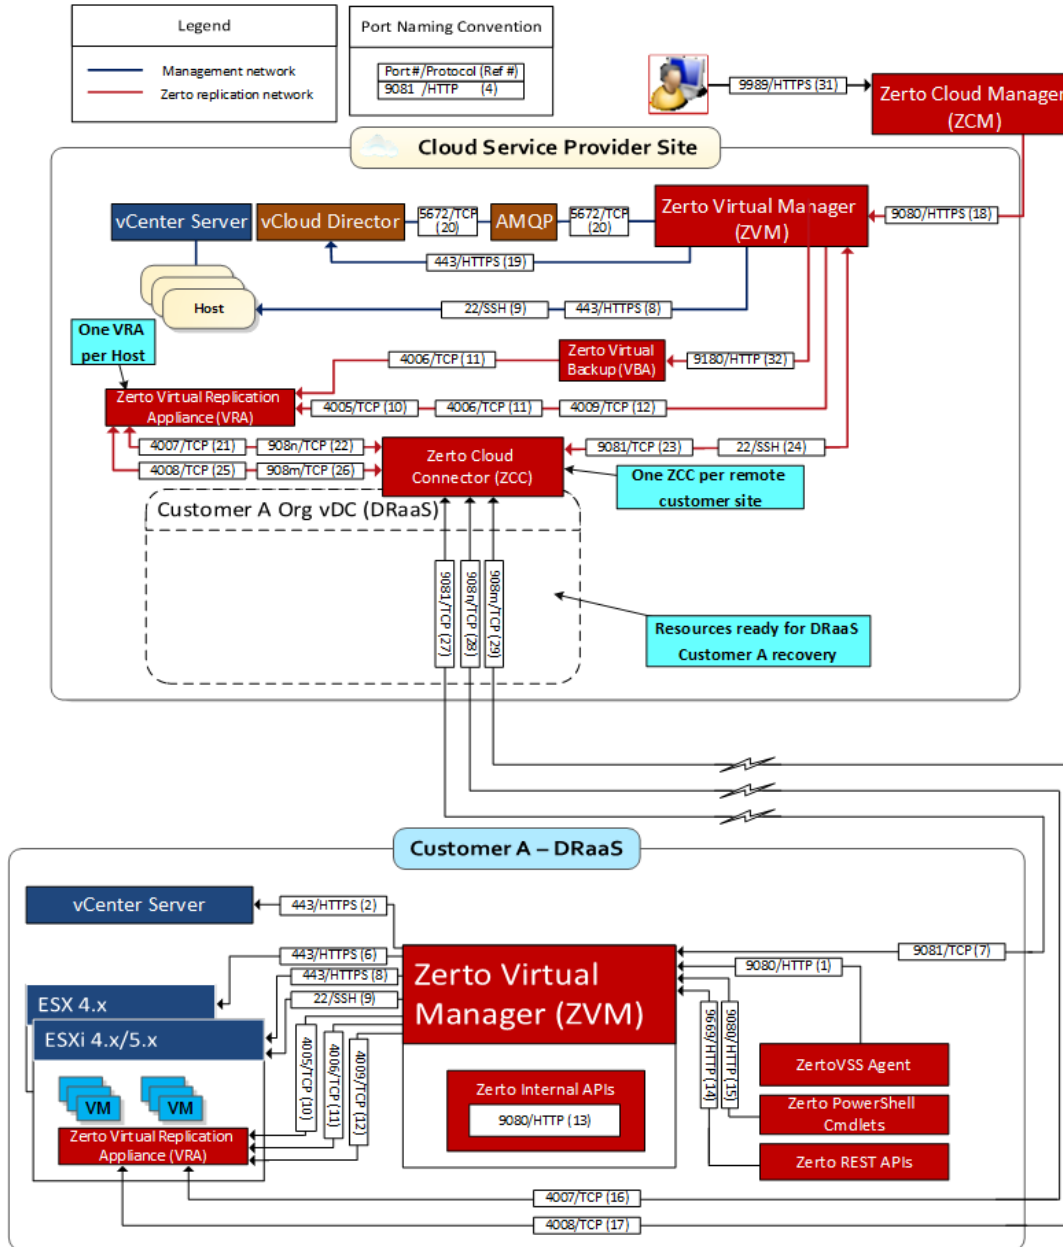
Legend

Management network
Zerto replication network

Port Naming Convention

Port#/Protocol (Ref #)
9081 /HTTP (4)

9989/HTTPS (31)

Zerto Cloud Manager (ZCM)

Cloud Service Provider Site

vCenter Server

vCloud Director

5672/TCP (20)

AMQP

5672/TCP (20)

Zerto Virtual Manager (ZVM)

9080/HTTPS (18)

443/HTTPS (19)

Host

22/SSH (9)

443/HTTPS (8)

One VRA per Host

4006/TCP (11)

Zerto Virtual Backup (VBA)

9180/HTTP (32)

Zerto Virtual Replication Appliance (VRA)

4005/TCP (10)

4006/TCP (11)

4009/TCP (12)

4007/TCP (21)

908n/TCP (22)

Zerto Cloud Connector (ZCC)

9081/TCP (23)

22/SSH (24)

4008/TCP (25)

908m/TCP (26)

One ZCC per remote customer site

Customer A Org vDC (DRaaS)

9081/TCP (27)

908n/TCP (28)

908m/TCP (29)

Resources ready for DRaaS Customer A recovery

Customer A – DRaaS

vCenter Server

443/HTTPS (2)

443/HTTPS (6)

443/HTTPS (8)

22/SSH (9)

9081/TCP (7)

9080/HTTP (1)

ESX 4.x

ESXi 4.x/5.x

Zerto Virtual Manager (ZVM)

4005/TCP (10)

4006/TCP (11)

4009/TCP (12)

9669/HTTP (14)

9080/HTTP (15)

ZertoVSS Agent

Zerto PowerShell Cmdlets

VM

VM

Zerto Internal APIs

9080/HTTP (13)

Zerto Virtual Replication Appliance (VRA)

Zerto REST APIs

4007/TCP (16)

4008/TCP (17)